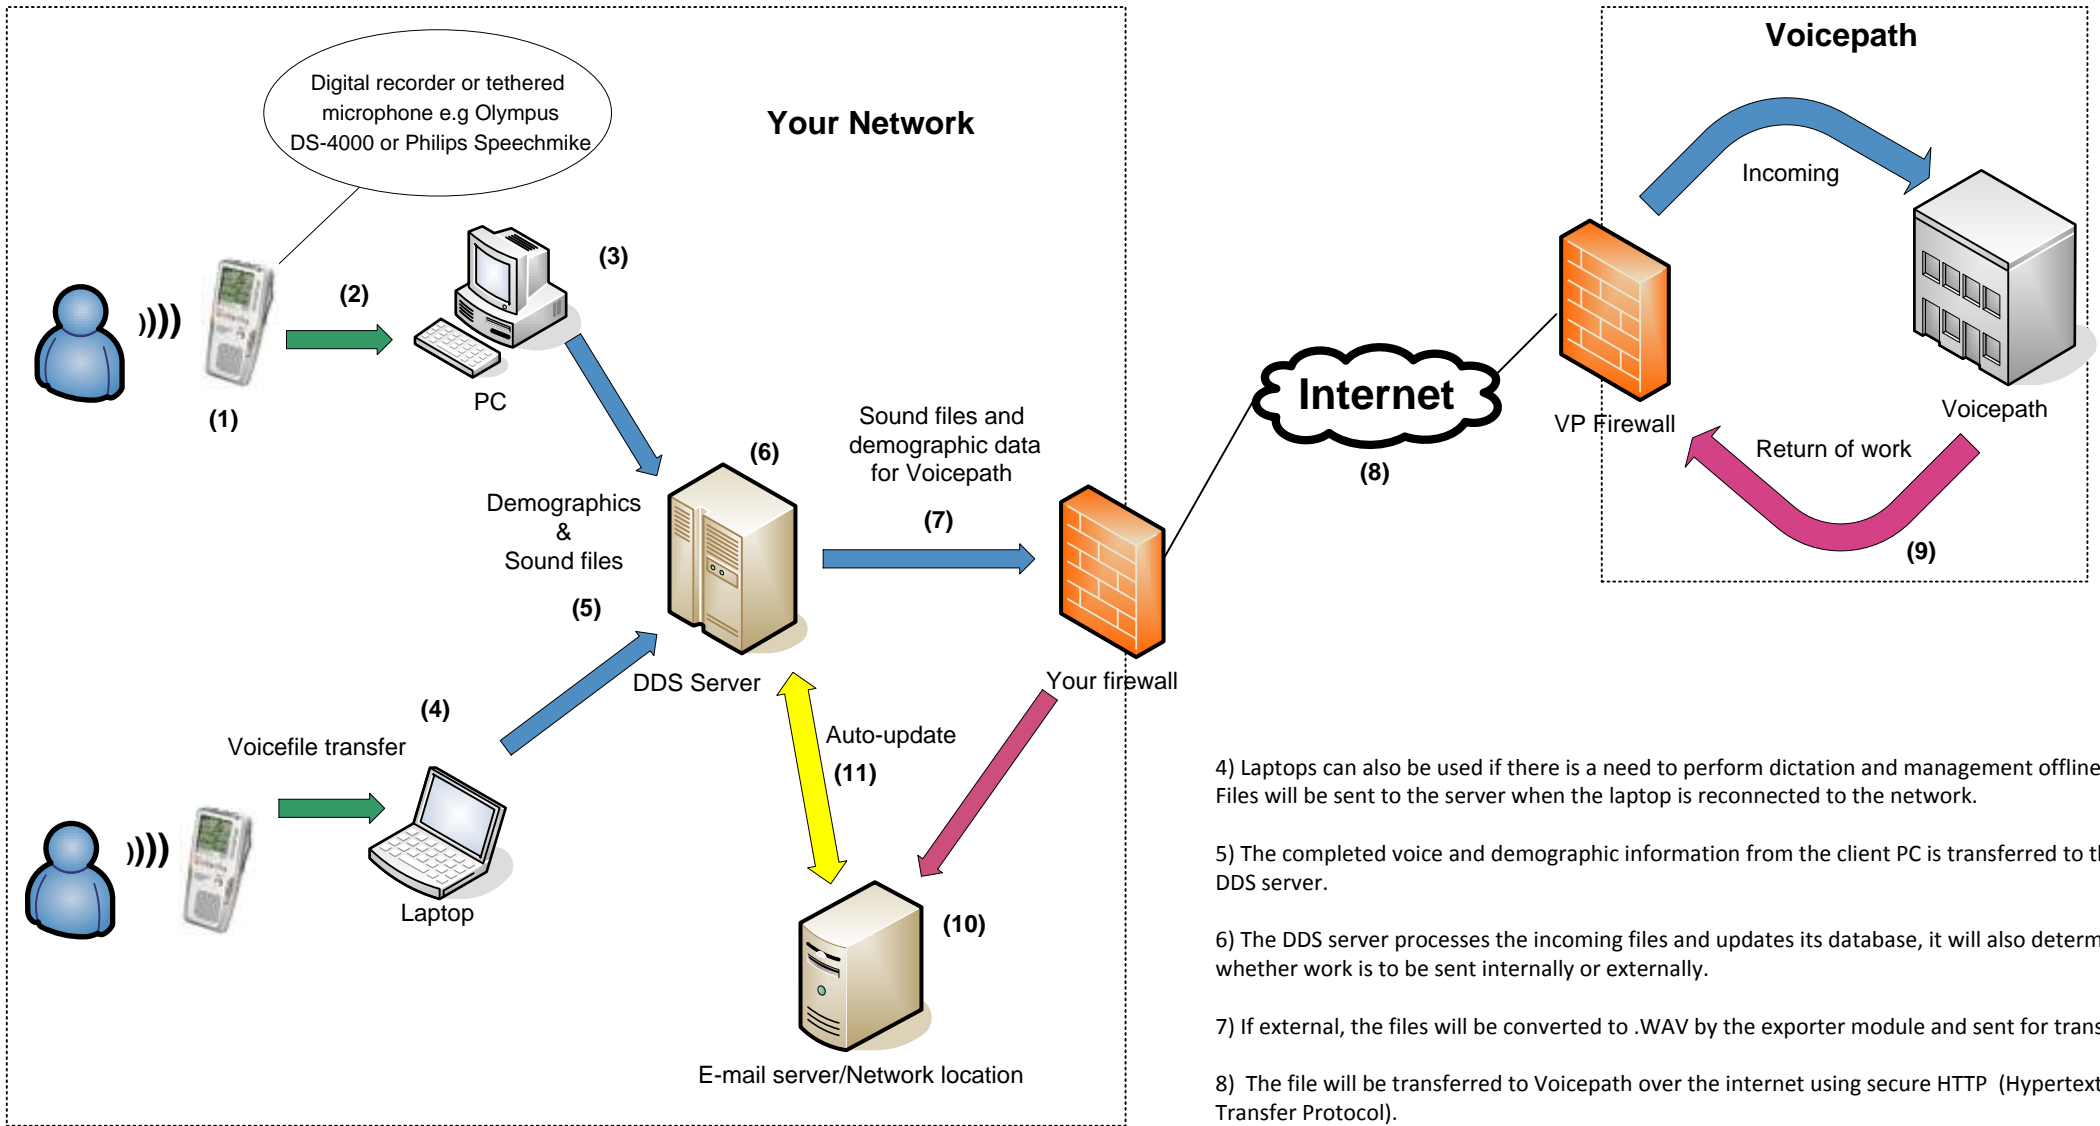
Digital recorder or tethered microphone e.g Olympus DS-4000 or Philips Speechmike

Your Network

Voicepath

Incoming

(3)

(2)

PC

(1)

Internet

VP Firewall

Voicepath

(8)

Return of work

(6)

Sound files and demographic data for Voicepath

Demographics & Sound files

(7)

(9)

(5)

DDS Server

Your firewall

(4)

Voicefile transfer

Auto-update

(11)

Laptop

(10)

E-mail server/Network location

4) Laptops can also be used if there is a need to perform dictation and management offline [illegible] Files will be sent to the server when the laptop is reconnected to the network.

5) The completed voice and demographic information from the client PC is transferred to t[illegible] DDS server.

6) The DDS server processes the incoming files and updates its database, it will also determ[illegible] whether work is to be sent internally or externally.

7) If external, the files will be converted to .WAV by the exporter module and sent for trans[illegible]

8) The file will be transferred to Voicepath over the internet using secure HTTP (Hypertext Transfer Protocol).